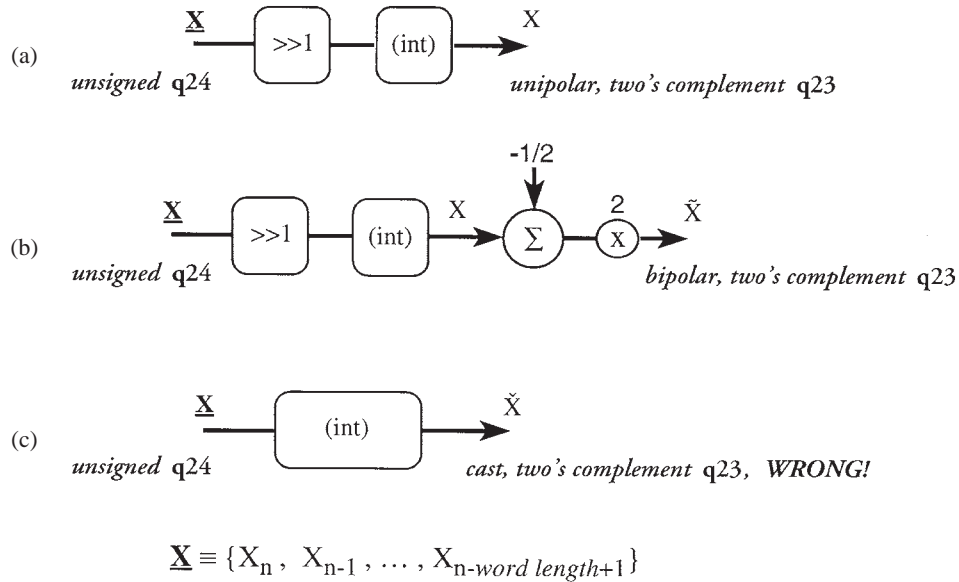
(a)

$\underline{\mathbf{X}}$ >>1 (int) X

*unsigned* **q**24 *unipolar, two's complement* **q**23

(b)

-1/2

2

$\underline{\mathbf{X}}$ >>1 (int) X $\Sigma$ x $\tilde{X}$

*unsigned* **q**24 *bipolar, two's complement* **q**23

(c)

$\underline{\mathbf{X}}$ (int) $\check{X}$

*unsigned* **q**24 *cast, two's complement* **q**23, ***WRONG!***

$\underline{\mathbf{X}} \equiv \{X_n\ ,\ X_{n-1}\ ,\ \ldots\ ,\ X_{n\text{-}\mathit{word\ length}+1}\}$